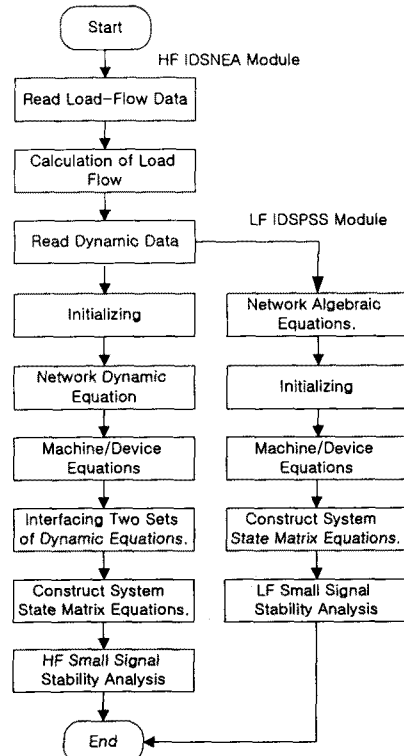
Start

HF IDSNEA Module

Read Load-Flow Data

Calculation of Load Flow

LF IDSPSS Module

Read Dynamic Data

Initializing

Network Dynamic Equation

Machine/Device Equations

Interfacing Two Sets of Dynamic Equations.

Construct System State Matrix Equations.

HF Small Signal Stability Analysis

Network Algebraic Equations.

Initializing

Machine/Device Equations

Construct System State Matrix Equations.

LF Small Signal Stability Analysis

End